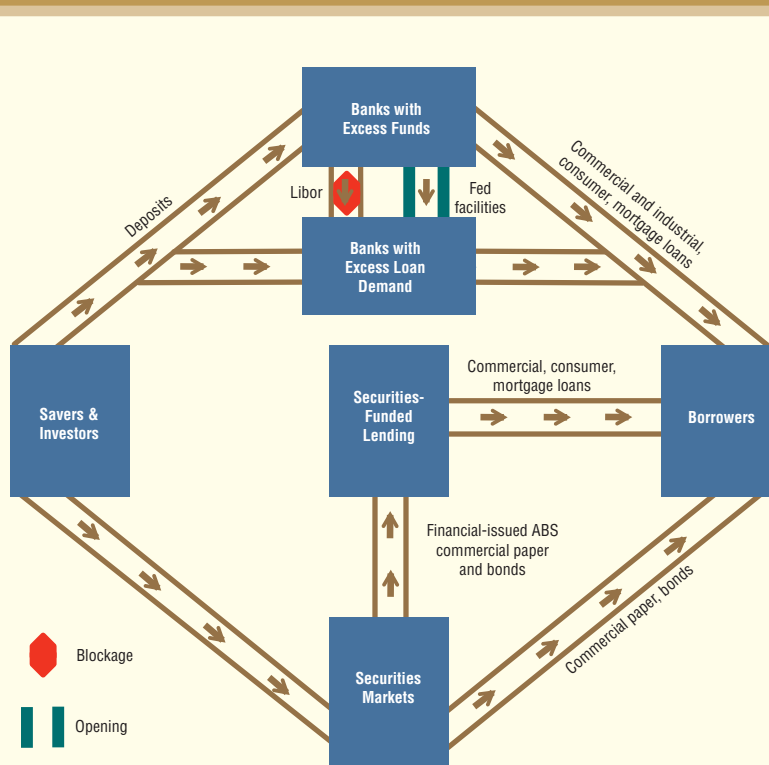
Banks with Excess Funds

Libor

Fed facilities

Deposits

Commercial and industrial, consumer, mortgage loans

Banks with Excess Loan Demand

Savers & Investors

Securities-Funded Lending

Commercial, consumer, mortgage loans

Borrowers

Financial-issued ABS commercial paper and bonds

Commercial paper, bonds

Securities Markets

Blockage

Opening